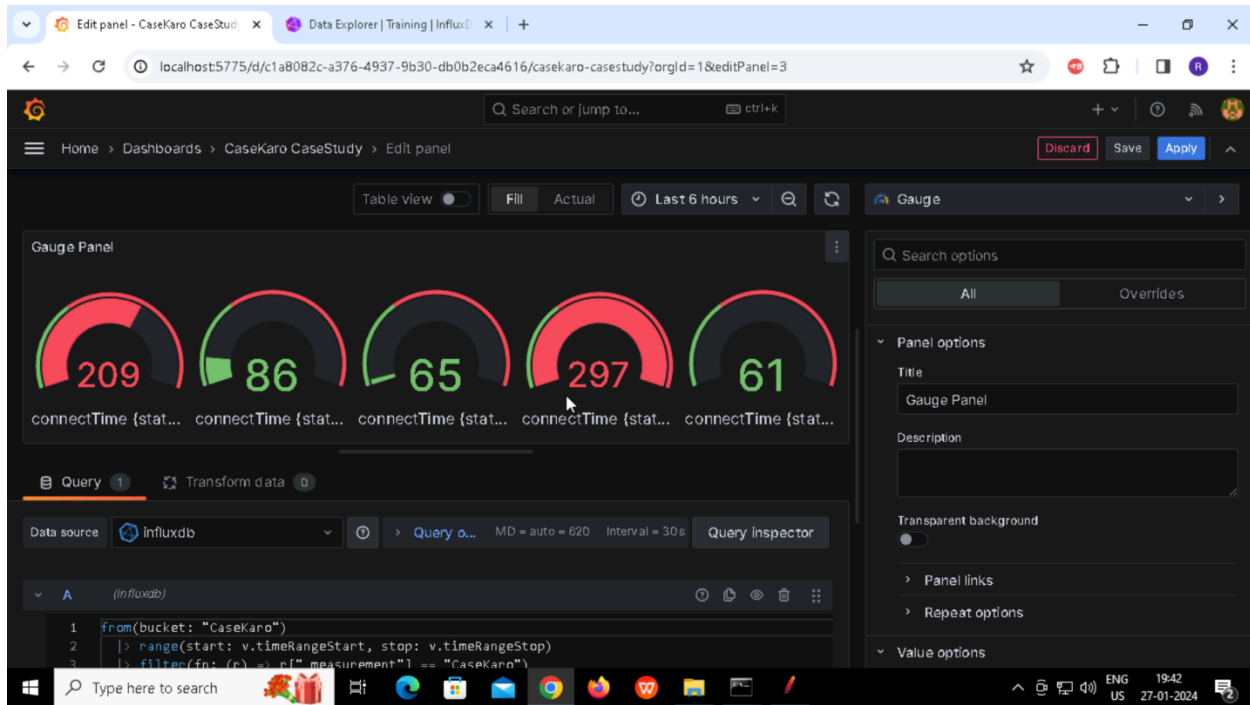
Edit panel - CaseKaro CaseStud ×
Data Explorer | Training | InfluxD ×
+

localhost:5775/d/c1a8082c-a376-4937-9b30-db0b2eca4616/casekaro-casestudy?orgId=1&editPanel=3

Search or jump to...
ctrl+k

Home › Dashboards › CaseKaro CaseStudy › Edit panel
Discard
Save
Apply

Table view
Fill
Actual
Last 6 hours

Gauge

Gauge Panel

209
86
65
297
61
connectTime {stat...
connectTime {stat...
connectTime {stat...
connectTime {stat...
connectTime {stat...

Search options
All
Overrides

Panel options
Title
Gauge Panel
Description

Transparent background

Panel links
Repeat options
Value options

Query 1
Transform data 0

Data source
influxdb
Query o...
MD = auto = 620
Interval = 30s
Query inspector

A
(influxdb)

1 from(bucket: "CaseKaro")
2 |> range(start: v.timeRangeStart, stop: v.timeRangeStop)
3 |> filter(fn: (r) => r["_measurement"] == "CaseKaro")

Type here to search
ENG US
19:42
27-01-2024